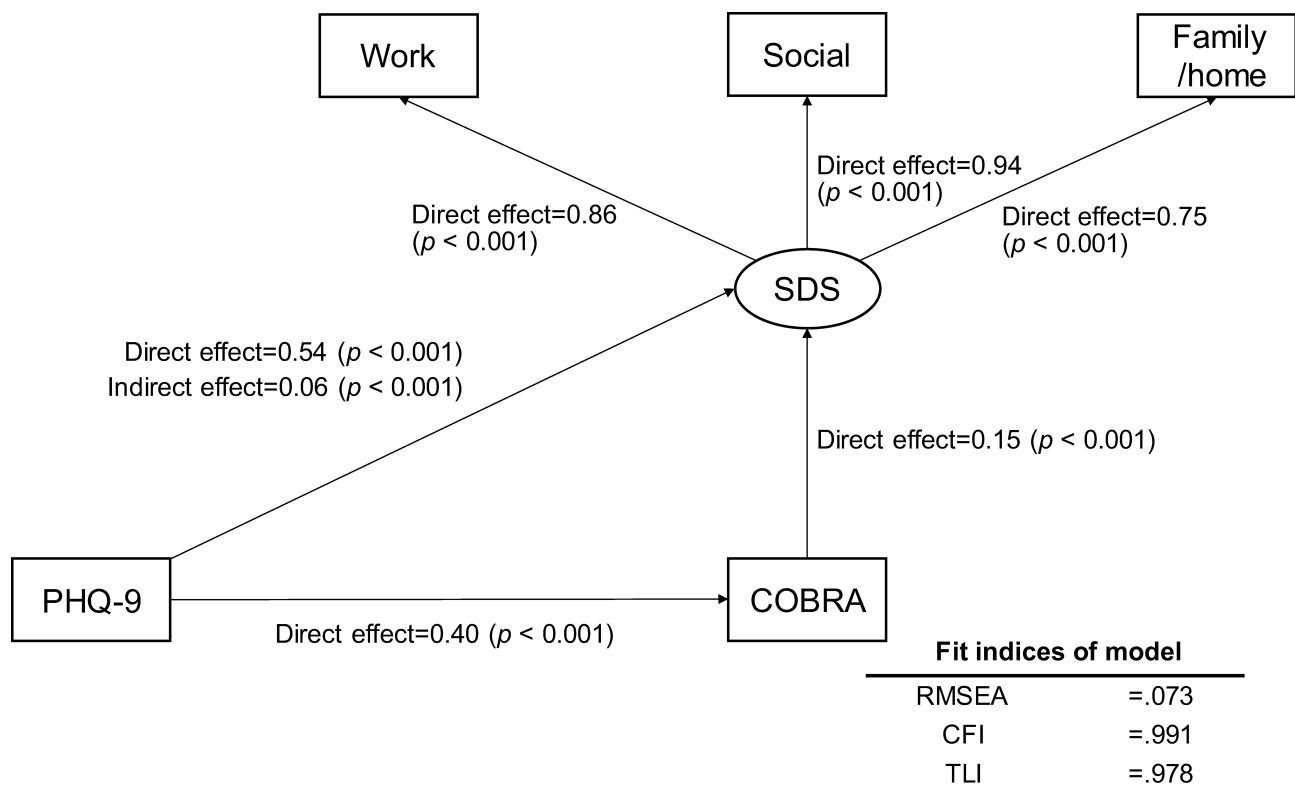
Work

Social

Family /home

Direct effect=0.94 ($p$ < 0.001)

Direct effect=0.86 ($p$ < 0.001)

Direct effect=0.75 ($p$ < 0.001)

SDS

Direct effect=0.54 ($p$ < 0.001)
Indirect effect=0.06 ($p$ < 0.001)

Direct effect=0.15 ($p$ < 0.001)

PHQ-9

COBRA

Direct effect=0.40 ($p$ < 0.001)

| Fit indices of model | |
|---|---|
| RMSEA | =.073 |
| CFI | =.991 |
| TLI | =.978 |